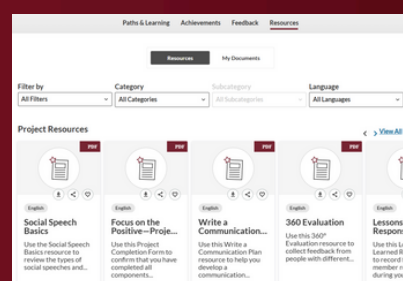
Paths & Learning Achievements Feedback Resources

Resources My Documents

Filter by
All Filters

Category
All Categories

Subcategory
All Subcategories

Language
All Languages

Project Resources

View All

PDF
English
Social Speech Basics
Use the Social Speech Basics resource to review the types of social speeches and...

PDF
English
Focus on the Positive—Proje...
Use this Project Completion Form to confirm that you have completed all components...

PDF
English
Write a Communication...
Use this Write a Communication Plan resource to help you develop a communication...

PDF
English
360 Evaluation
Use this 360° Evaluation resource to collect feedback from people with different...

English
Lessons Respon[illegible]
Use this L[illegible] Learned R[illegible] to record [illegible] member r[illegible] during yo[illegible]